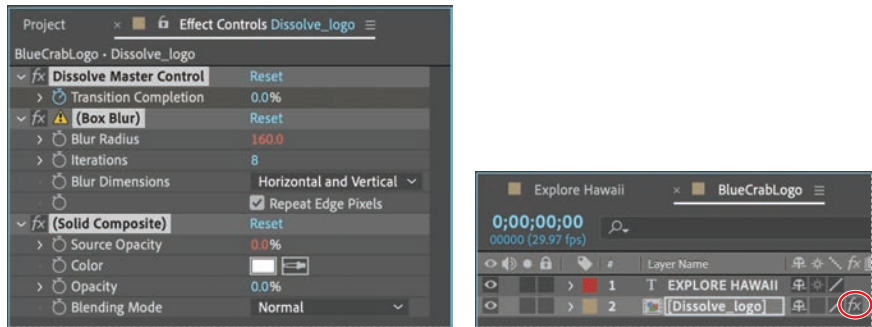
Project × Effect Controls Dissolve_logo ≡
BlueCrabLogo • Dissolve_logo
fx Dissolve Master Control Reset
Transition Completion 0.0%
fx (Box Blur) Reset
Blur Radius 160.0
Iterations 8
Blur Dimensions Horizontal and Vertical
Repeat Edge Pixels
fx (Solid Composite) Reset
Source Opacity 0.0%
Color
Opacity 0.0%
Blending Mode Normal

Explore Hawaii × BlueCrabLogo ≡
0;00;00;00
00000 (29.97 fps)
# Layer Name
1 T EXPLORE HAWAII
2 [Dissolve_logo] fx